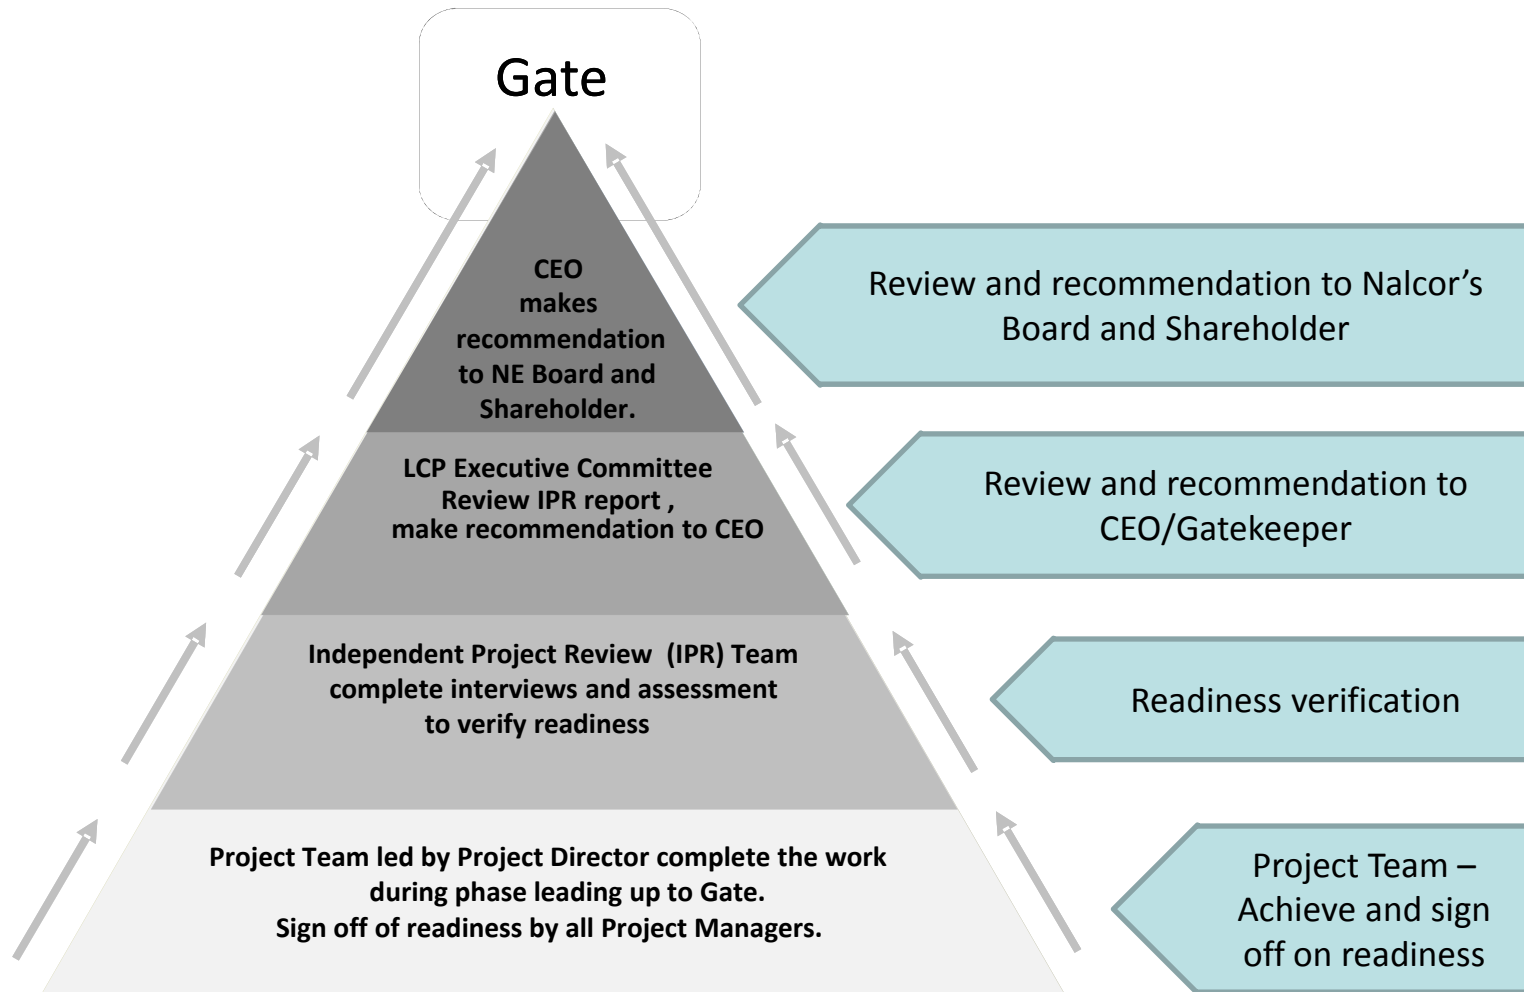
Gate

CEO makes recommendation to NE Board and Shareholder.

Review and recommendation to Nalcor's Board and Shareholder

LCP Executive Committee Review IPR report , make recommendation to CEO

Review and recommendation to CEO/Gatekeeper

Independent Project Review (IPR) Team complete interviews and assessment to verify readiness

Readiness verification

Project Team led by Project Director complete the work during phase leading up to Gate. Sign off of readiness by all Project Managers.

Project Team – Achieve and sign off on readiness